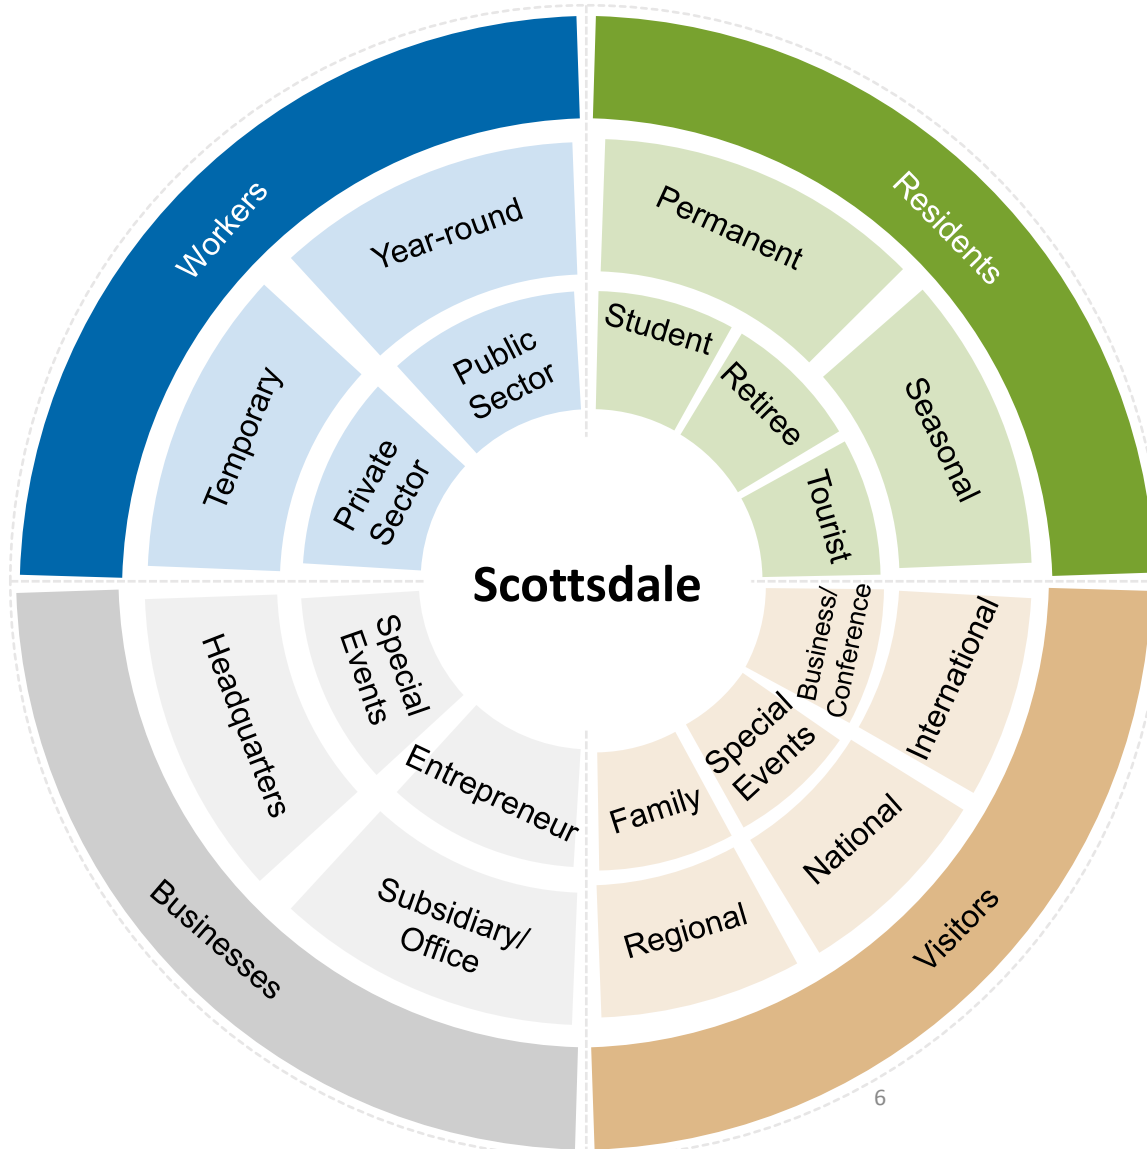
Workers

Year-round

Temporary

Public Sector

Private Sector

Residents

Permanent

Seasonal

Student

Retiree

Tourist

Scottsdale

Businesses

Headquarters

Subsidiary/ Office

Special Events

Entrepreneur

Visitors

International

National

Regional

Business/ Conference

Special Events

Family

6